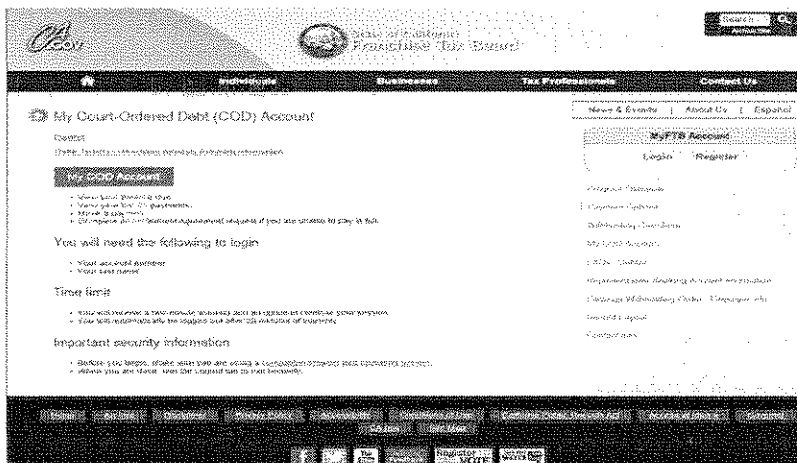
CA.GOV

State of California
Franchise Tax Board

Search

Individuals | Businesses | Tax Professionals | Contact Us

News & Events | About Us | Español

My Court-Ordered Debt (COD) Account

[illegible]

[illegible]

My COD Account

- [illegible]
- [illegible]
- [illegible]
- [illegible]

You will need the following to login

- Your account number
- Your last name

Time limit

- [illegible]
- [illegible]

Important security information

- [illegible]
- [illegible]

MyFTB Account

Login | Register

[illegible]

Home | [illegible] | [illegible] | Privacy Policy | Accessibility | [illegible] | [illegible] | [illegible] | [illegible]

Register to VOTE